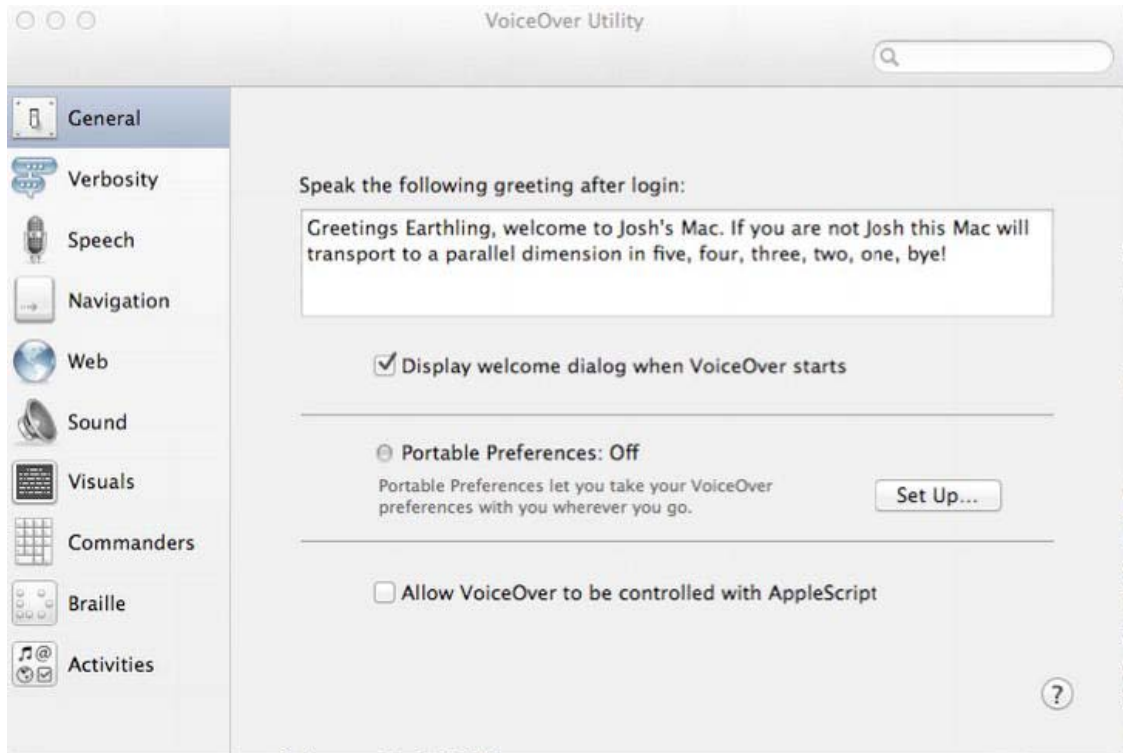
VoiceOver Utility

General
Verbosity
Speech
Navigation
Web
Sound
Visuals
Commanders
Braille
Activities

Speak the following greeting after login:

Greetings Earthling, welcome to Josh's Mac. If you are not Josh this Mac will transport to a parallel dimension in five, four, three, two, one, bye!

Display welcome dialog when VoiceOver starts

Portable Preferences: Off

Portable Preferences let you take your VoiceOver preferences with you wherever you go.

Set Up...

Allow VoiceOver to be controlled with AppleScript

?